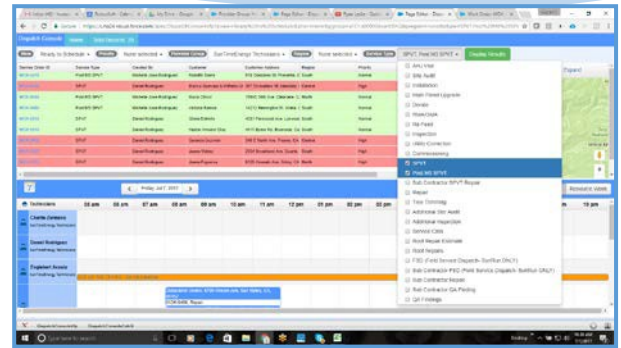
Dispatch Console

Ready to Schedule

Display Results

SPVT, Pwd MO SPVT

Service Order ID | Service Type | Created By | Customer | Customer Address | Region | Priority

Friday, Jul 7, 2017

Technicians | 06 am | 07 am | 08 am | 09 am | 10 am | 11 am | 12 pm | 01 pm | 02 pm

Charlie Gonzalez

Daniel Rodriguez

Englebert Acosta

Resource Week

Arry Inst
Site Audit
Installation
Main Panel Upgrade
Derate
Rework
Re Roof
Inspection
Utility Correction
Commissioning
SPVT
Pwd MO SPVT
Sub Contractor SPVT Repair
Repair
Tree Trimming
Additional Site Audit
Additional Inspection
Service Calls
Roof Repair Estimate
Roof Repairs
FSD (Field Service Dispatch- SunRun ONLY)
Sub Contractor FSD (Field Service Dispatch- SunRun ONLY)
Sub Contractor Repair
Sub Contractor QA Finding
QA Findings

Type here to search